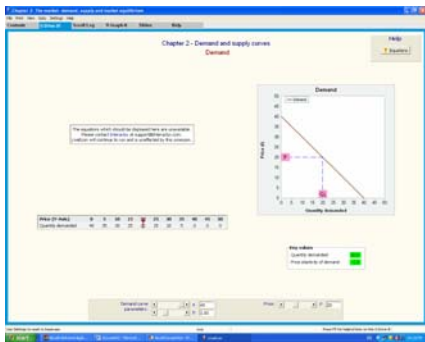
Chapter 2 - The market: demand, supply and market equilibrium

File View Go Settings Help

Contents | Critical III | Scroll Log | R Graph A | Slides | Help

Chapter 2 - Demand and supply curves
Demand

Help
Equations

The equations which should be displayed here are unavailable. Please contact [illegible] at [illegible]. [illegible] will continue to run and is unaffected by this omission.

Demand

— Demand

Price ($)

Quantity demanded

0 5 10 15 20 25 30 35 40 45 50

Price (P-Axis) | 0 | 5 | 10 | 15 | 20 | 25 | 30 | 35 | 40 | 45 | 50
Quantity demanded | 40 | 35 | 30 | 25 | 20 | 15 | 10 | 5 | 0 | 0 | 0

Key values
Quantity demanded
Price elasticity of demand

Demand curve parameters
Price

start